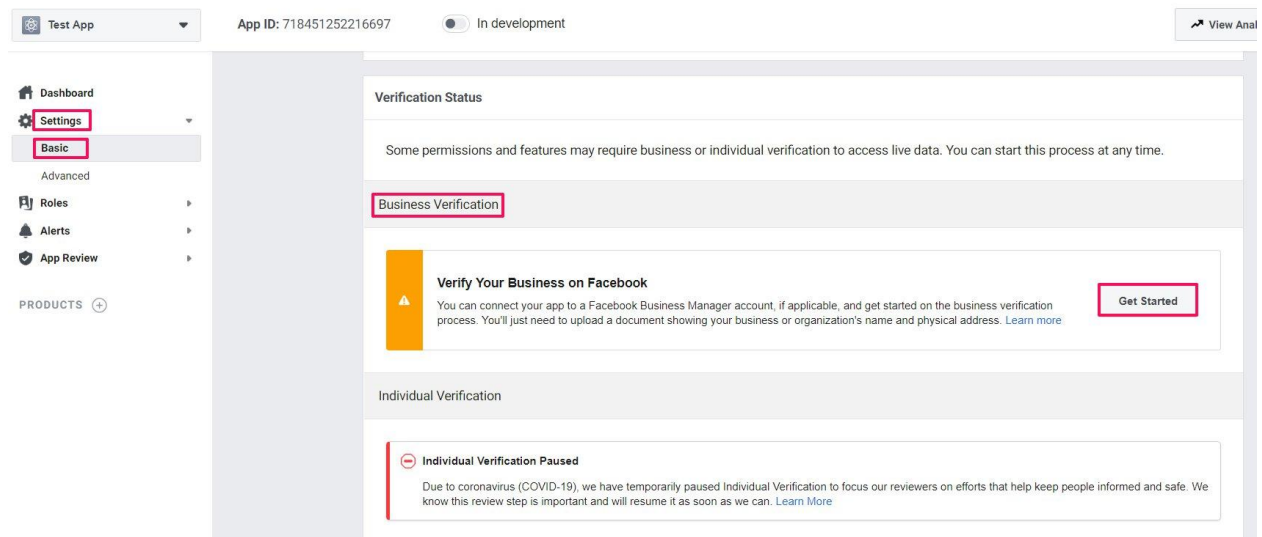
Test App

App ID: 718451252216697

In development

View Anal

Dashboard
Settings
Basic
Advanced
Roles
Alerts
App Review

PRODUCTS

Verification Status

Some permissions and features may require business or individual verification to access live data. You can start this process at any time.

Business Verification

Verify Your Business on Facebook
You can connect your app to a Facebook Business Manager account, if applicable, and get started on the business verification process. You'll just need to upload a document showing your business or organization's name and physical address. Learn more

Get Started

Individual Verification

Individual Verification Paused
Due to coronavirus (COVID-19), we have temporarily paused Individual Verification to focus our reviewers on efforts that help keep people informed and safe. We know this review step is important and will resume it as soon as we can. Learn More